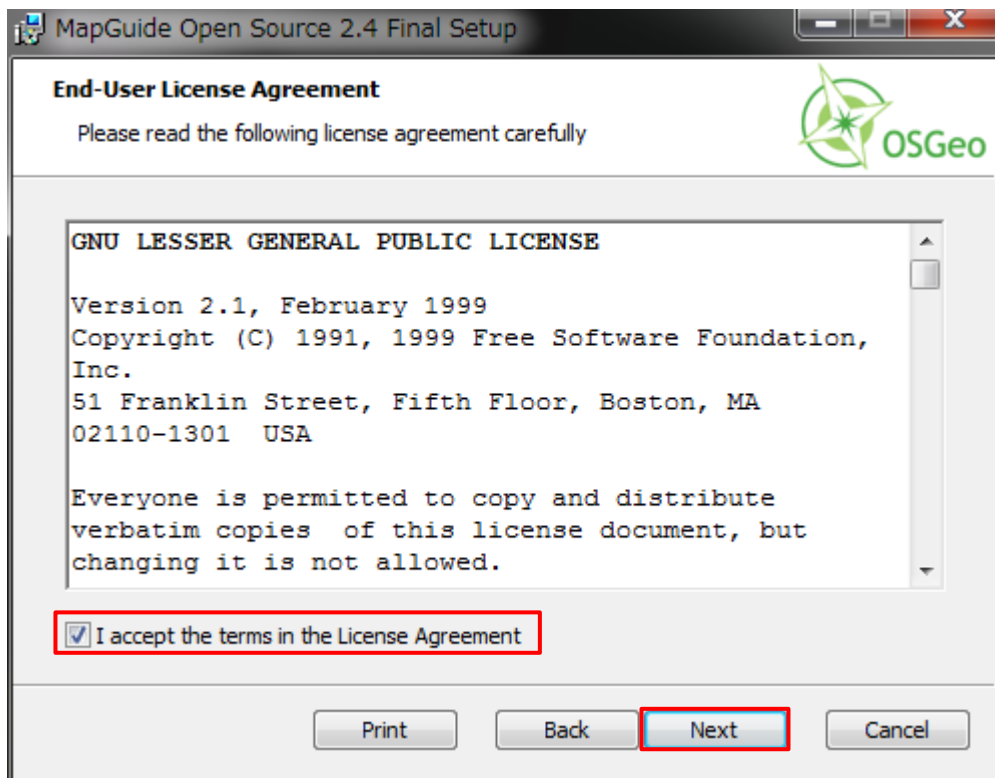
MapGuide Open Source 2.4 Final Setup

End-User License Agreement

Please read the following license agreement carefully

OSGeo

GNU LESSER GENERAL PUBLIC LICENSE

Version 2.1, February 1999
Copyright (C) 1991, 1999 Free Software Foundation, Inc.
51 Franklin Street, Fifth Floor, Boston, MA 02110-1301 USA

Everyone is permitted to copy and distribute verbatim copies of this license document, but changing it is not allowed.

I accept the terms in the License Agreement

Print Back Next Cancel